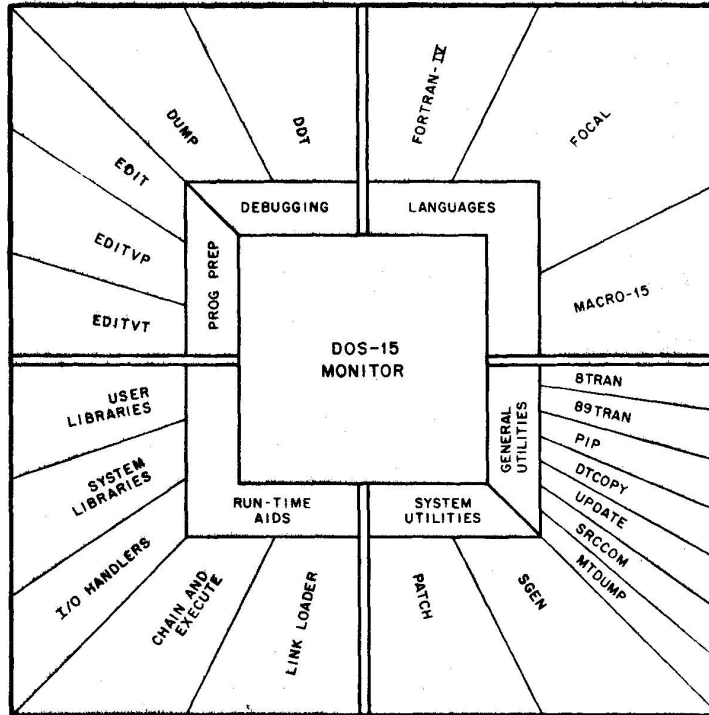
DUMP

DDT

FORTRAN-IV

FOCAL

EDIT

EDITVP

EDITVT

PROG PREP

DEBUGGING

LANGUAGES

MACRO-15

DOS-15
MONITOR

USER
LIBRARIES

SYSTEM
LIBRARIES

I/O HANDLERS

CHAIN AND
EXECUTE

LINK LOADER

RUN-TIME
AIDS

SYSTEM
UTILITIES

GENERAL
UTILITIES

8TRAN

89TRAN

PIP

DTCOPY

UPDATE

SRCCOM

MTDUMP

PATCH

SGEN